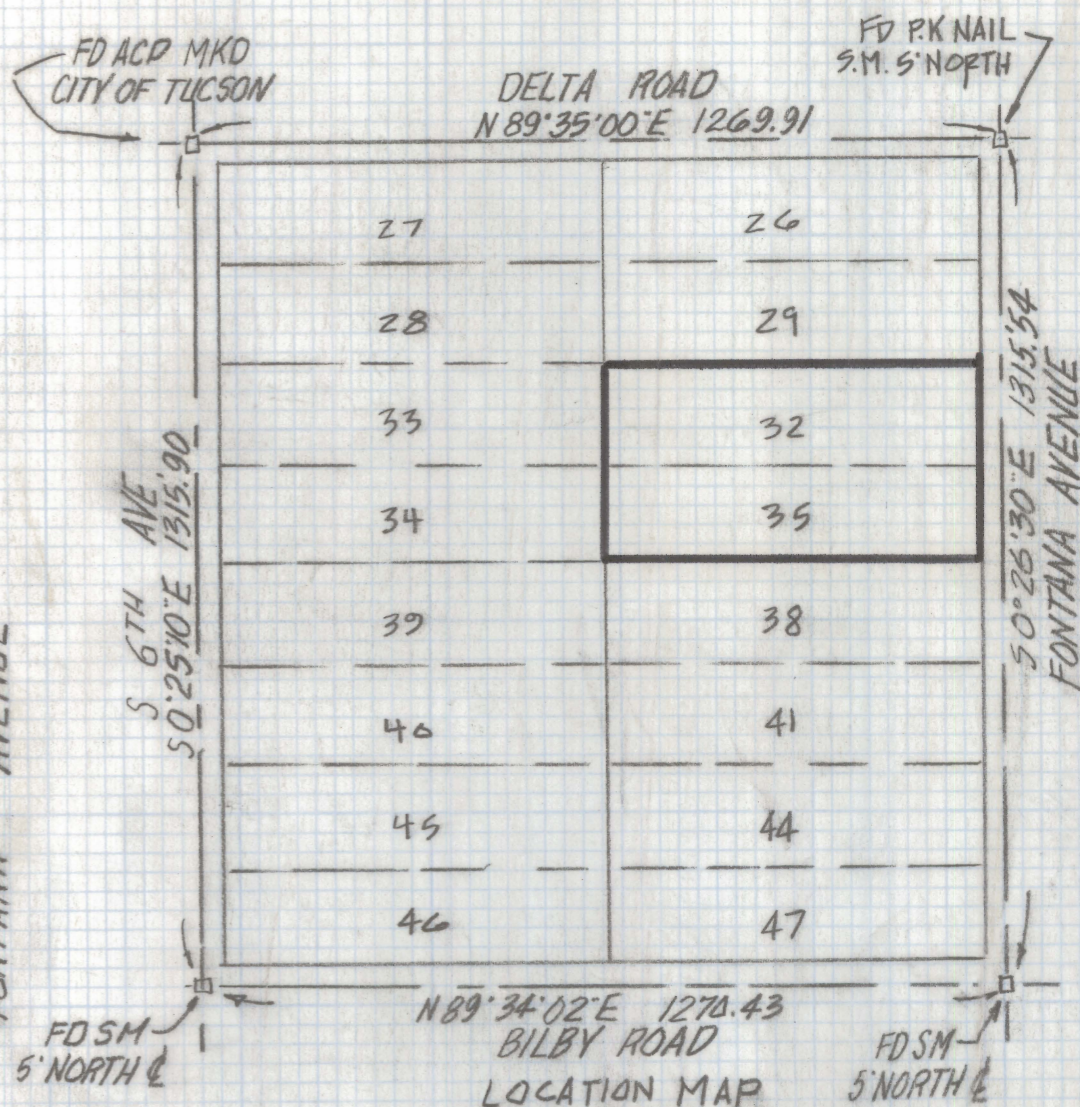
FD ACP MKD
CITY OF TUCSON

FD P.K NAIL
S.M. 5' NORTH

DELTA ROAD
N 89°35'00"E 1269.91

27
26
28
29
33
32
34
35
39
38
40
41
45
44
46
47

S 6TH AVE
S 0°25'10"E 1315.90

S 0°26'30"E 1315.54
FONTANA AVENUE

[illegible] AVENUE

N 89°34'02"E 1270.43
BILBY ROAD

FD SM
5' NORTH ℄

FD SM
5' NORTH ℄

LOCATION MAP